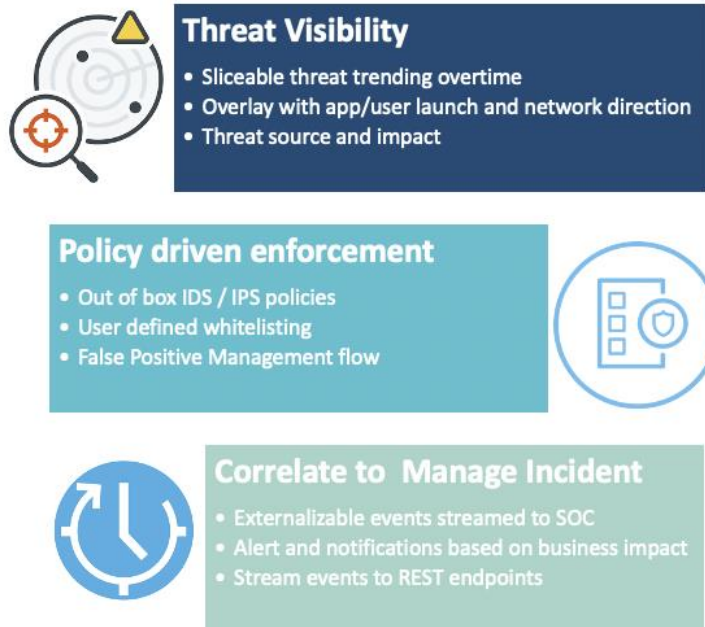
Threat Visibility

• Sliceable threat trending overtime
• Overlay with app/user launch and network direction
• Threat source and impact

Policy driven enforcement

• Out of box IDS / IPS policies
• User defined whitelisting
• False Positive Management flow

Correlate to  Manage Incident

• Externalizable events streamed to SOC
• Alert and notifications based on business impact
• Stream events to REST endpoints